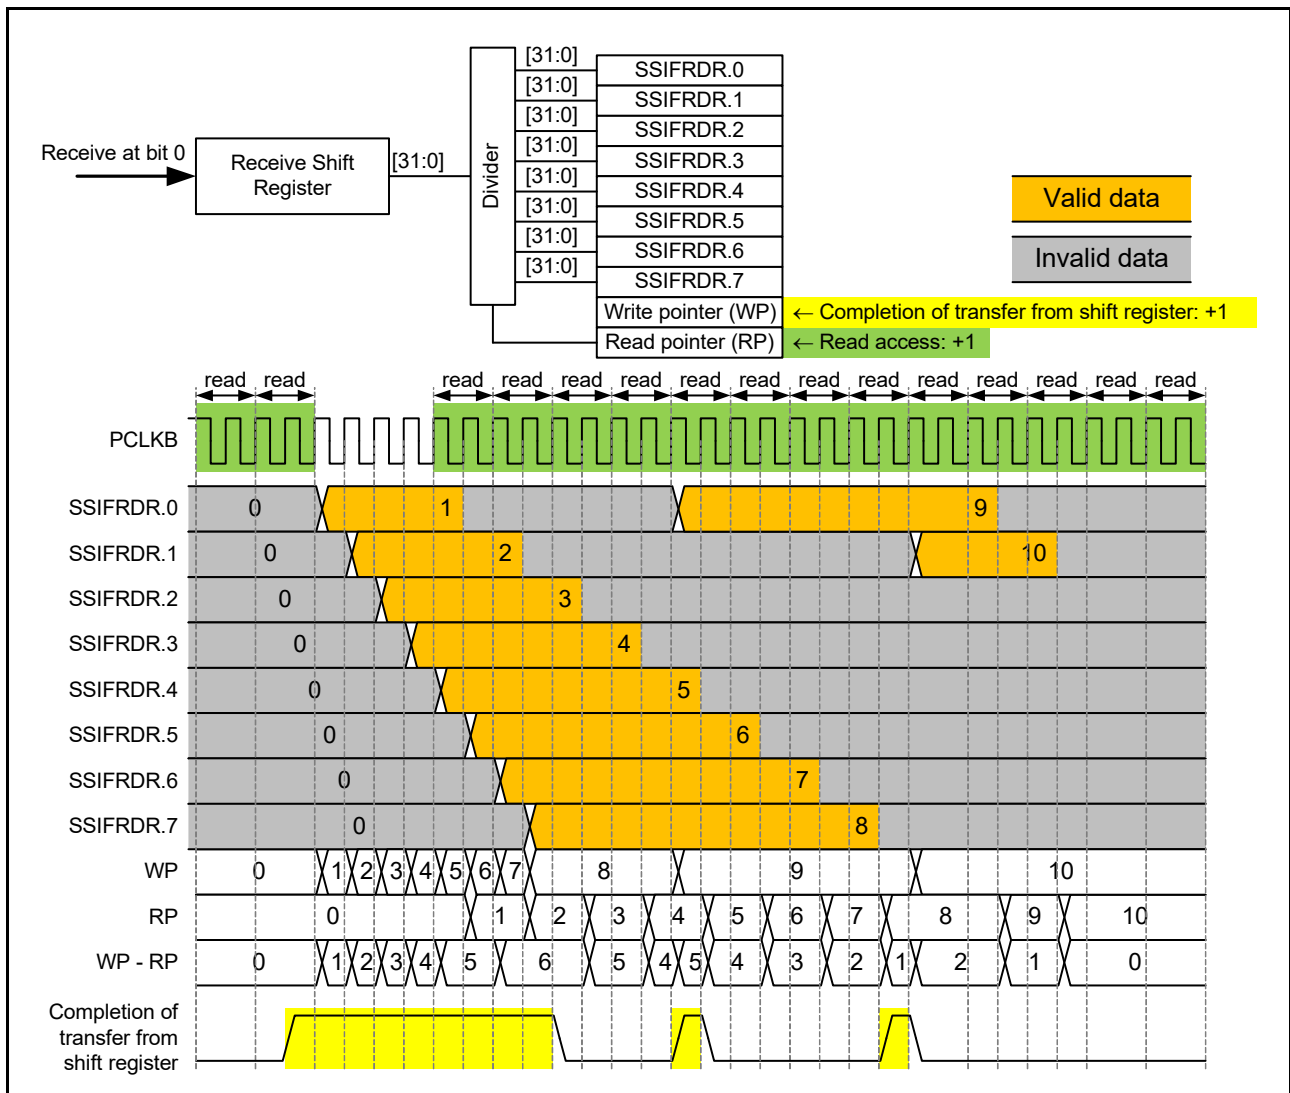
Receive at bit 0

Receive Shift Register

[31:0]

Divider

[31:0]
[31:0]
[31:0]
[31:0]
[31:0]
[31:0]
[31:0]
[31:0]

SSIFRDR.0
SSIFRDR.1
SSIFRDR.2
SSIFRDR.3
SSIFRDR.4
SSIFRDR.5
SSIFRDR.6
SSIFRDR.7
Write pointer (WP)
Read pointer (RP)

← Completion of transfer from shift register: +1
← Read access: +1

Valid data
Invalid data

read read read read read read read read read read read read read read read

PCLKB

SSIFRDR.0 0 1 9
SSIFRDR.1 0 2 10
SSIFRDR.2 0 3
SSIFRDR.3 0 4
SSIFRDR.4 0 5
SSIFRDR.5 0 6
SSIFRDR.6 0 7
SSIFRDR.7 0 8

WP 0 1 2 3 4 5 6 7 8 9 10
RP 0 1 2 3 4 5 6 7 8 9 10
WP - RP 0 1 2 3 4 5 6 5 4 5 4 3 2 1 2 1 0

Completion of transfer from shift register